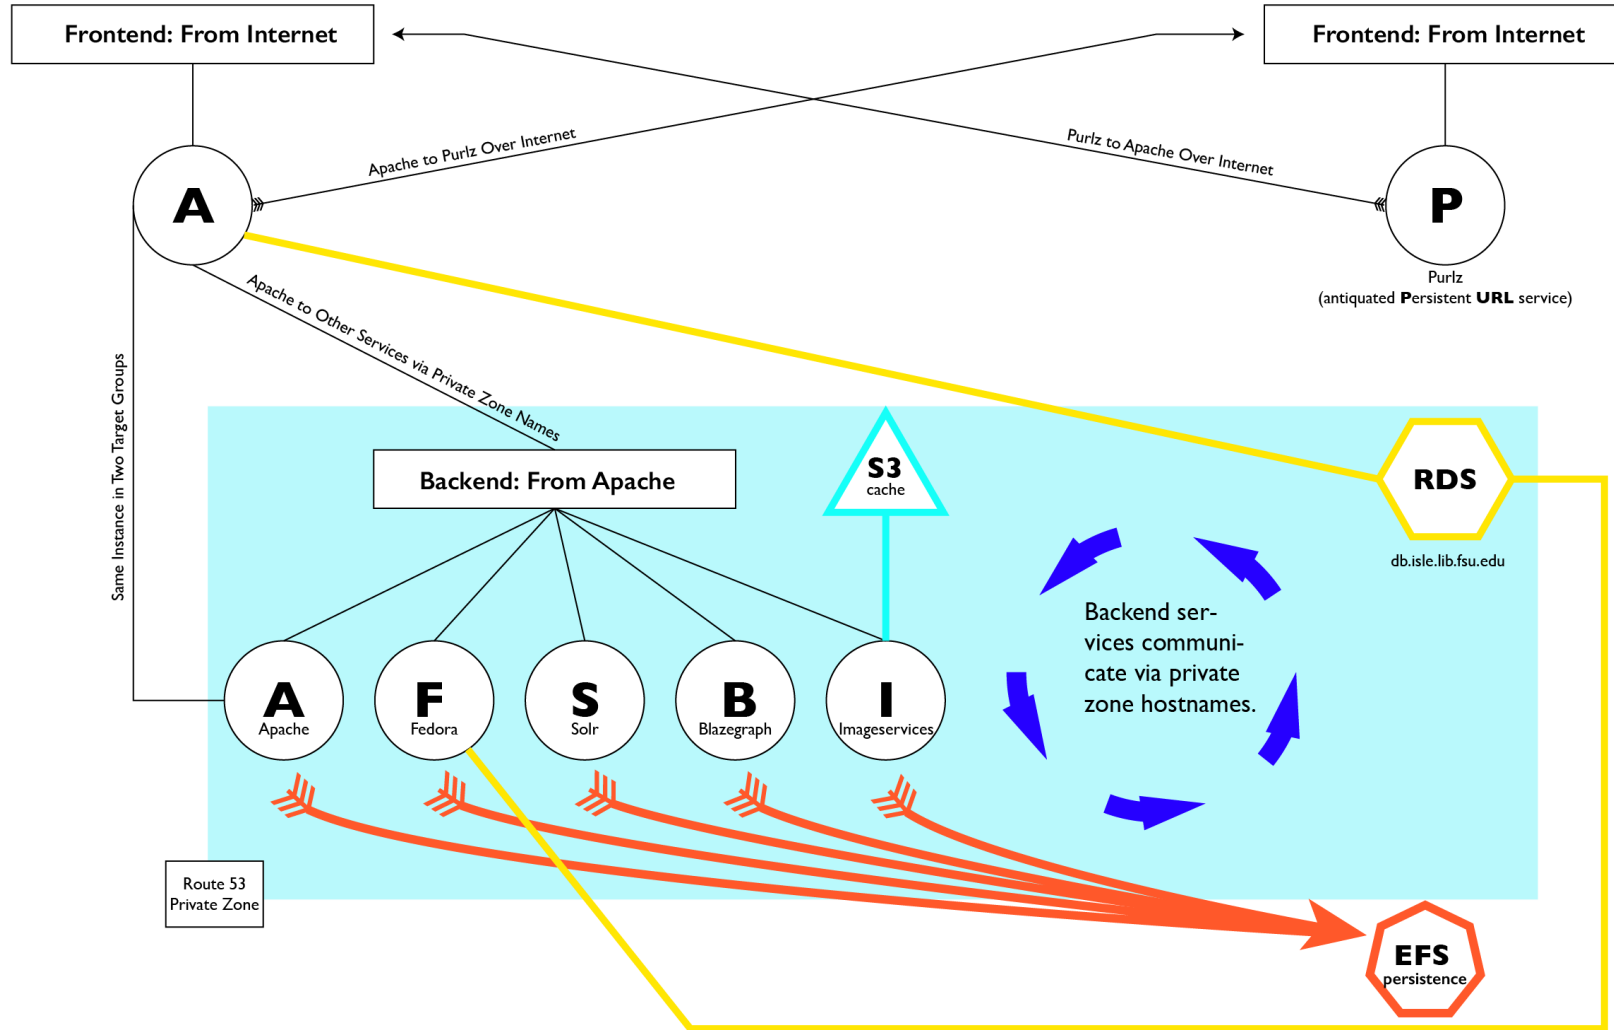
Frontend: From Internet

Frontend: From Internet

Apache to Purlz Over Internet

Purlz to Apache Over Internet

A

P

Purlz
(antiquated **P**ersistent **URL** service)

Apache to Other Services via Private Zone Names

Same Instance in Two Target Groups

Backend: From Apache

S3
cache

RDS

db.isle.lib.fsu.edu

Backend services communicate via private zone hostnames.

A
Apache

F
Fedora

S
Solr

B
Blazegraph

I
Imageservices

Route 53
Private Zone

EFS
persistence